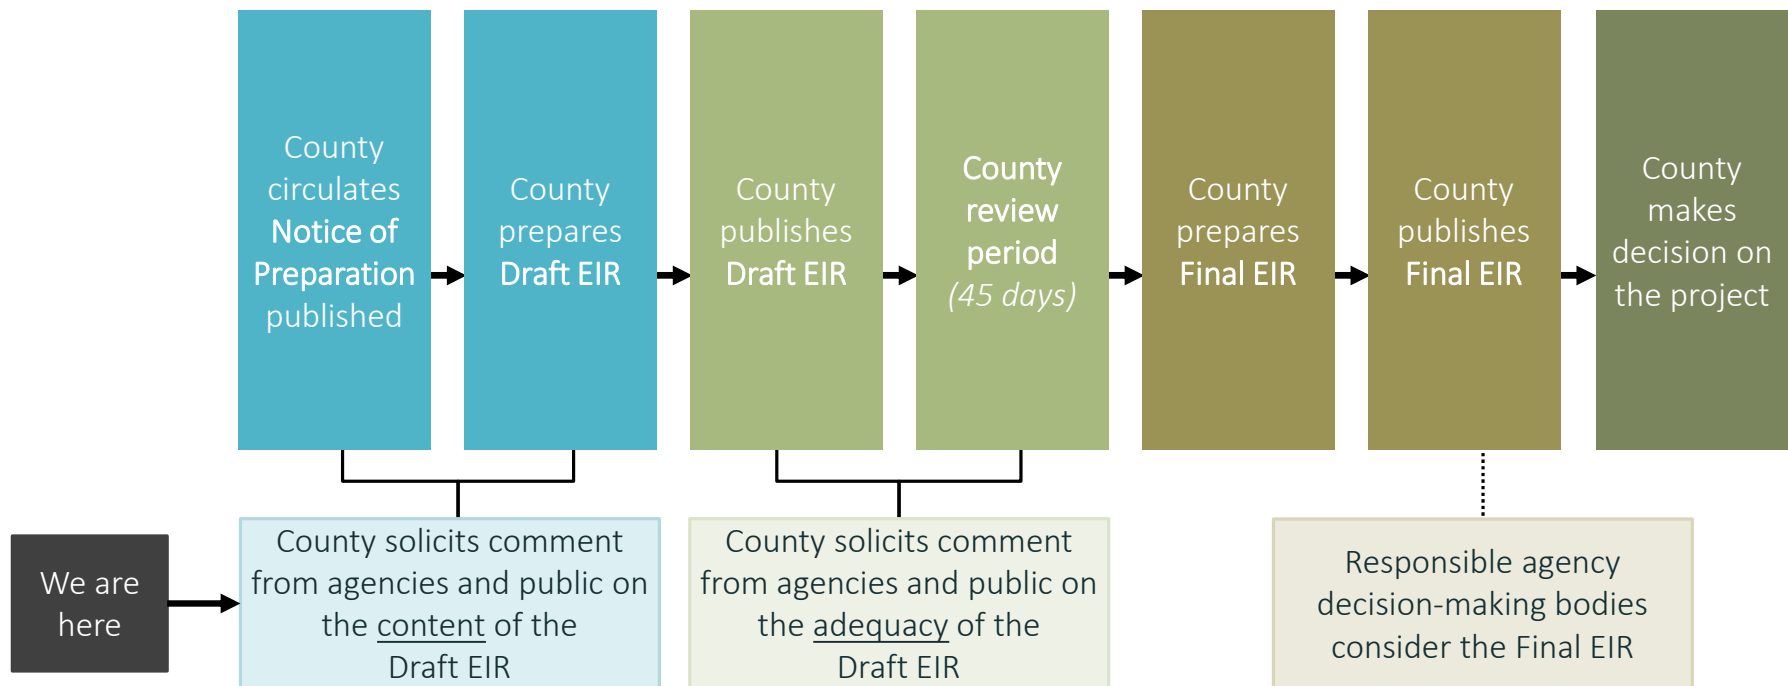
County circulates Notice of Preparation published

County prepares Draft EIR

County publishes Draft EIR

County review period (45 days)

County prepares Final EIR

County publishes Final EIR

County makes decision on the project

We are here

County solicits comment from agencies and public on the content of the Draft EIR

County solicits comment from agencies and public on the adequacy of the Draft EIR

Responsible agency decision-making bodies consider the Final EIR